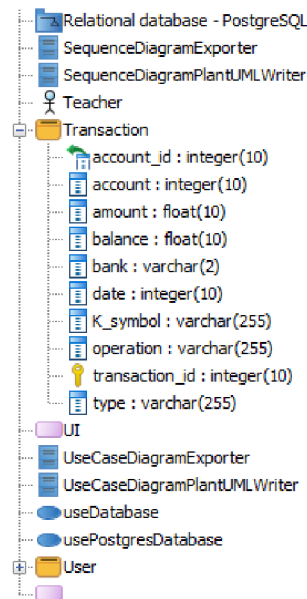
Relational database - PostgreSQL
SequenceDiagramExporter
SequenceDiagramPlantUMLWriter
Teacher
Transaction
account_id : integer(10)
account : integer(10)
amount : float(10)
balance : float(10)
bank : varchar(2)
date : integer(10)
K_symbol : varchar(255)
operation : varchar(255)
transaction_id : integer(10)
type : varchar(255)
UI
UseCaseDiagramExporter
UseCaseDiagramPlantUMLWriter
useDatabase
usePostgresDatabase
User